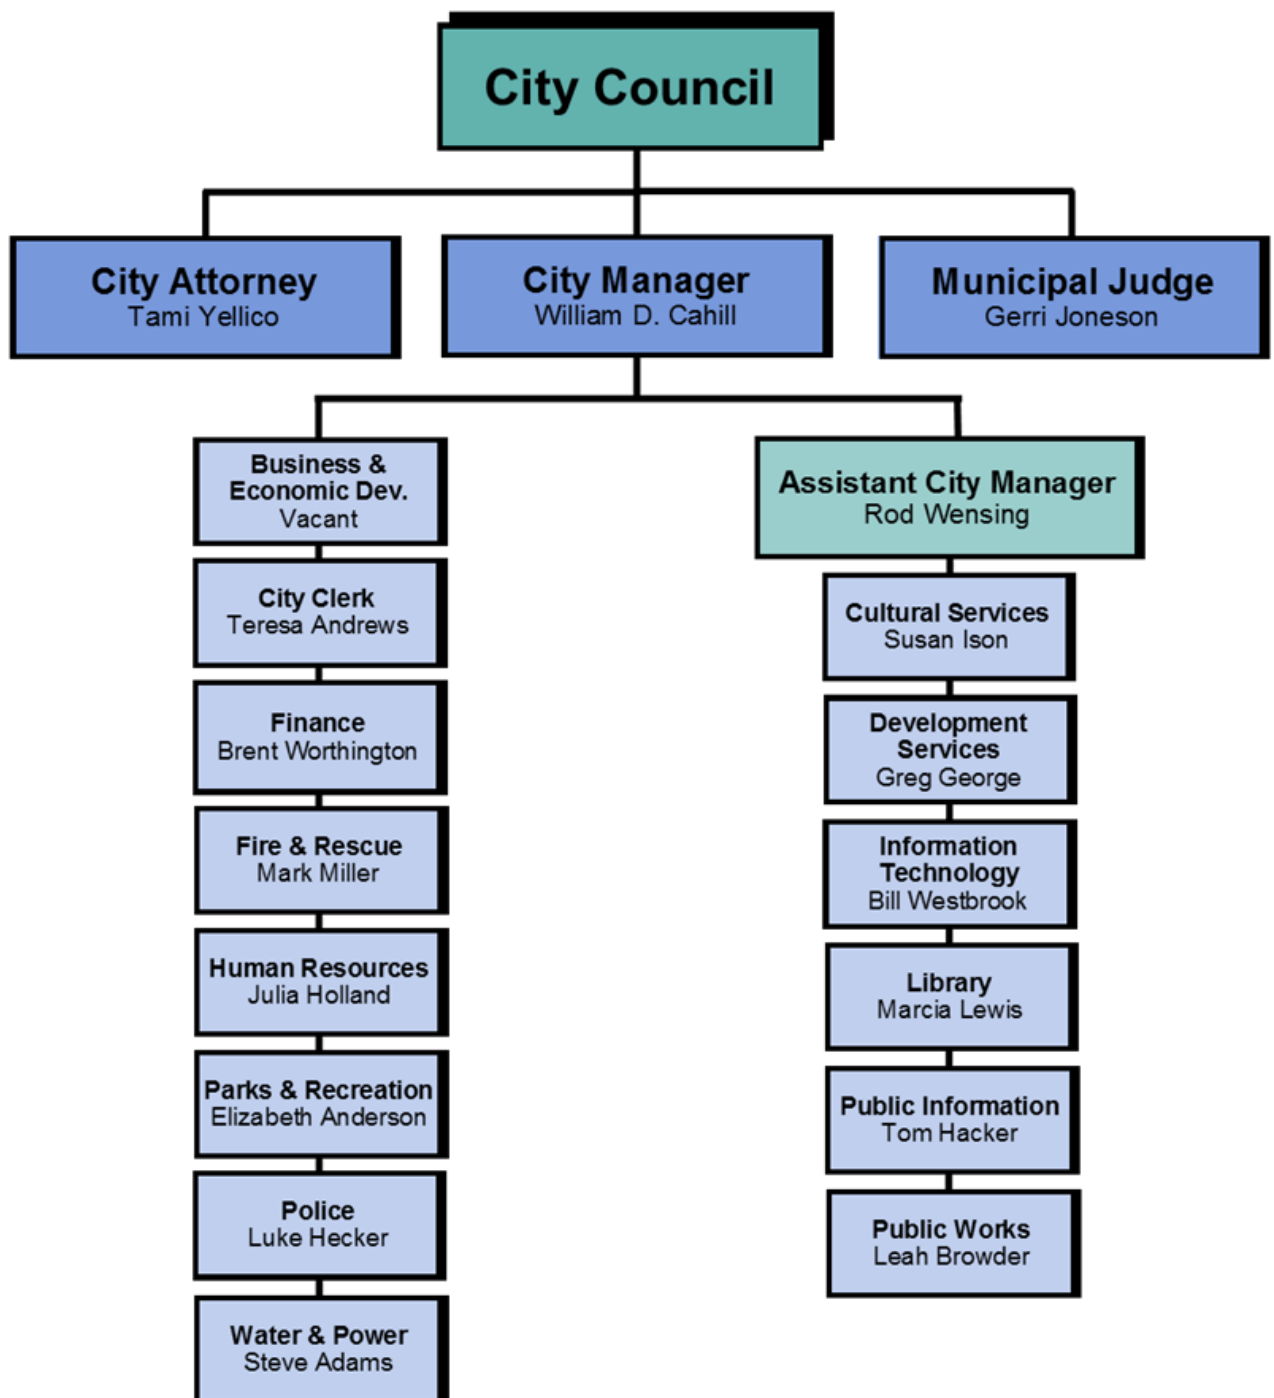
City Council

City Attorney
Tami Yellico

City Manager
William D. Cahill

Municipal Judge
Gerri Joneson

Business & Economic Dev.
Vacant

City Clerk
Teresa Andrews

Finance
Brent Worthington

Fire & Rescue
Mark Miller

Human Resources
Julia Holland

Parks & Recreation
Elizabeth Anderson

Police
Luke Hecker

Water & Power
Steve Adams

Assistant City Manager
Rod Wensing

Cultural Services
Susan Ison

Development Services
Greg George

Information Technology
Bill Westbrook

Library
Marcia Lewis

Public Information
Tom Hacker

Public Works
Leah Browder